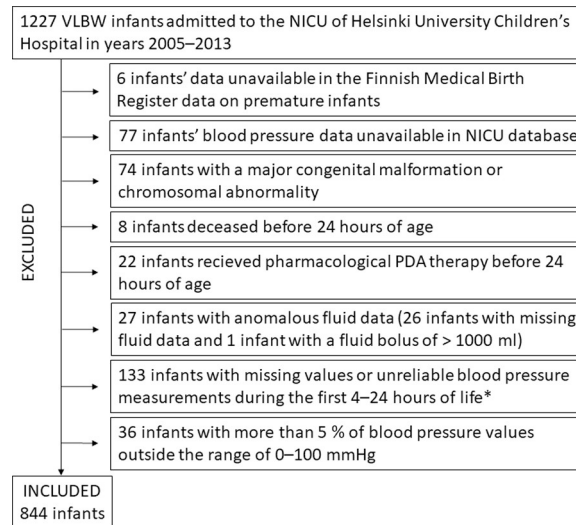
1227 VLBW infants admitted to the NICU of Helsinki University Children's Hospital in years 2005–2013

EXCLUDED

6 infants' data unavailable in the Finnish Medical Birth Register data on premature infants

77 infants' blood pressure data unavailable in NICU database

74 infants with a major congenital malformation or chromosomal abnormality

8 infants deceased before 24 hours of age

22 infants recieved pharmacological PDA therapy before 24 hours of age

27 infants with anomalous fluid data (26 infants with missing fluid data and 1 infant with a fluid bolus of > 1000 ml)

133 infants with missing values or unreliable blood pressure measurements during the first 4–24 hours of life*

36 infants with more than 5 % of blood pressure values outside the range of 0–100 mmHg

INCLUDED
844 infants